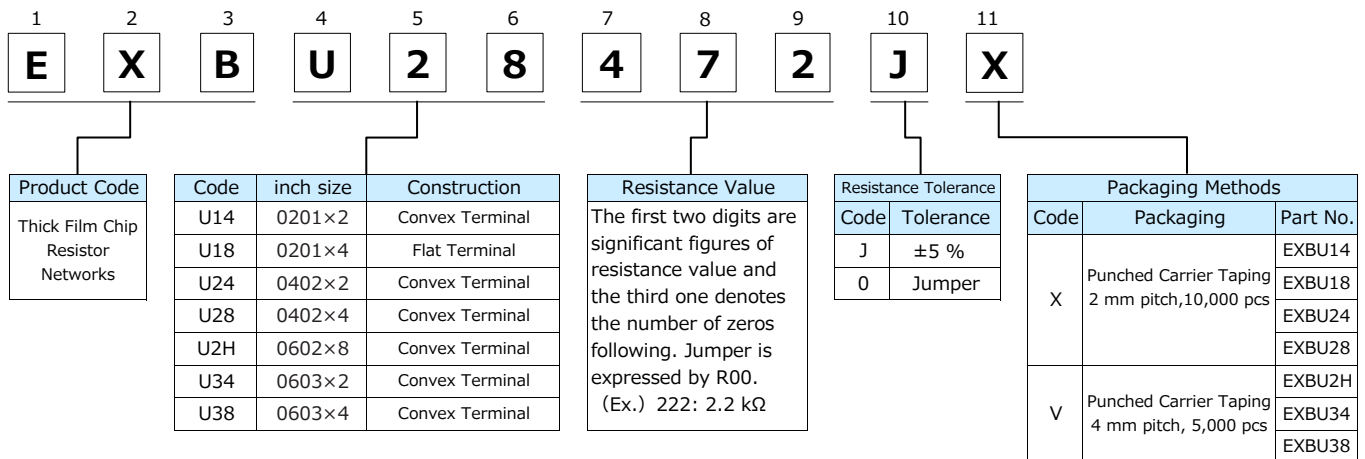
| 1 | 2 | 3 | 4 | 5 | 6 | 7 | 8 | 9 | 10 | 11 |
|---|---|---|---|---|---|---|---|---|---|---|
| E | X | B | U | 2 | 8 | 4 | 7 | 2 | J | X |

| Product Code |
|---|
| Thick Film Chip Resistor Networks |

| Code | inch size | Construction |
|---|---|---|
| U14 | 0201×2 | Convex Terminal |
| U18 | 0201×4 | Flat Terminal |
| U24 | 0402×2 | Convex Terminal |
| U28 | 0402×4 | Convex Terminal |
| U2H | 0602×8 | Convex Terminal |
| U34 | 0603×2 | Convex Terminal |
| U38 | 0603×4 | Convex Terminal |

| Resistance Value |
|---|
| The first two digits are significant figures of resistance value and the third one denotes the number of zeros following. Jumper is expressed by R00. (Ex.) 222: 2.2 kΩ |

| Resistance Tolerance | |
|---|---|
| Code | Tolerance |
| J | ±5 % |
| 0 | Jumper |

| Packaging Methods | | |
|---|---|---|
| Code | Packaging | Part No. |
| X | Punched Carrier Taping 2 mm pitch,10,000 pcs | EXBU14 |
| | | EXBU18 |
| | | EXBU24 |
| | | EXBU28 |
| V | Punched Carrier Taping 4 mm pitch, 5,000 pcs | EXBU2H |
| | | EXBU34 |
| | | EXBU38 |